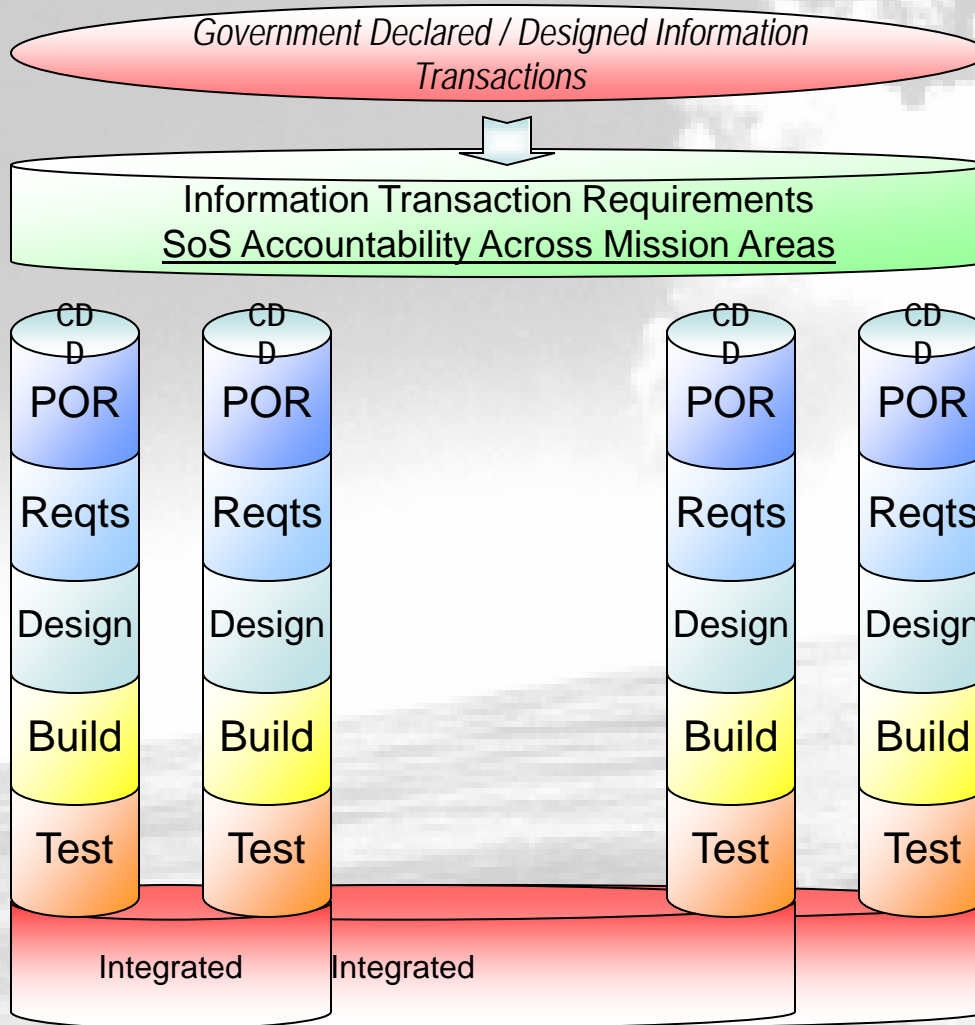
Government Declared / Designed Information Transactions

Information Transaction Requirements
SoS Accountability Across Mission Areas

CDD
POR
Reqts
Design
Build
Test

CDD
POR
Reqts
Design
Build
Test

CDD
POR
Reqts
Design
Build
Test

CDD
POR
Reqts
Design
Build
Test

Integrated

Integrated